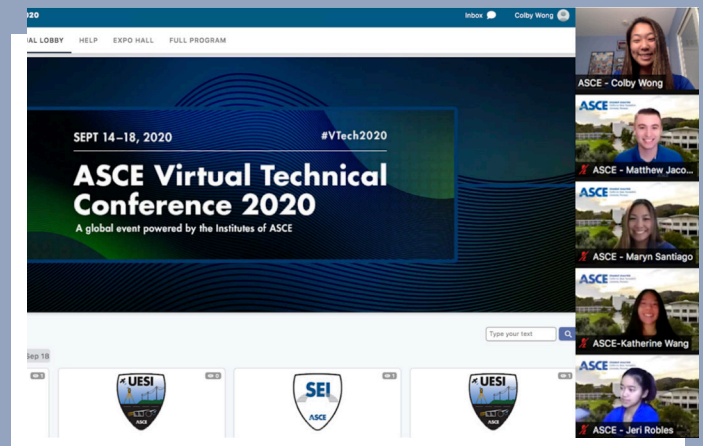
20

Inbox

Colby Wong

AL LOBBY HELP EXPO HALL FULL PROGRAM

SEPT 14–18, 2020

#VTech2020

ASCE Virtual Technical Conference 2020

A global event powered by the Institutes of ASCE

Type your text

Sep 18

UESI

ASCE

SEI

ASCE

UESI

ASCE

ASCE - Colby Wong

ASCE

ASCE - Matthew Jaco...

ASCE - Maryn Santiago

ASCE

ASCE-Katherine Wang

ASCE

ASCE - Jeri Robles